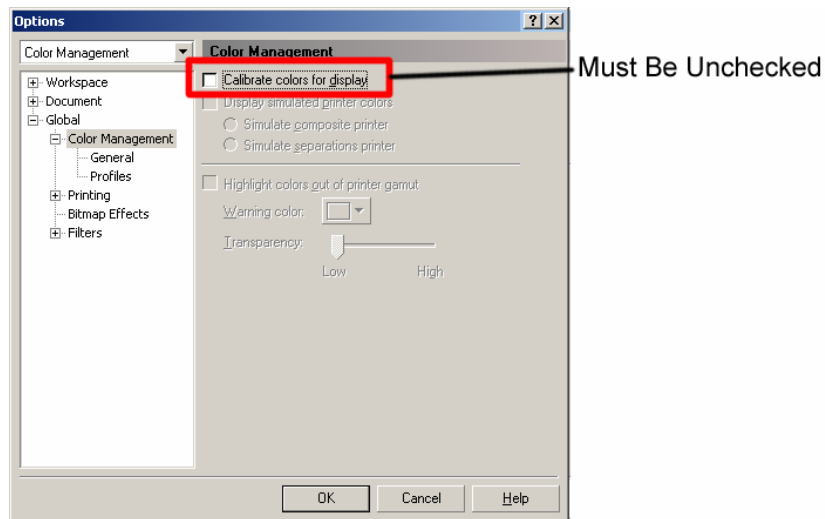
Options

?

Color Management

Workspace
Document
Global
Color Management
General
Profiles
Printing
Bitmap Effects
Filters

Color Management

Calibrate colors for display

Must Be Unchecked

Display simulated printer colors

Simulate composite printer

Simulate separations printer

Highlight colors out of printer gamut

Warning color:

Transparency:

Low

High

OK

Cancel

Help